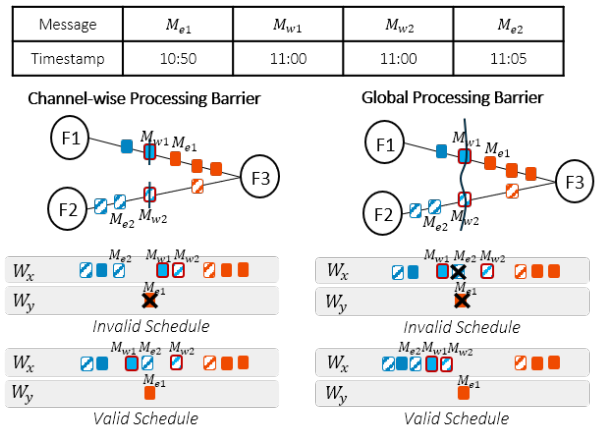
| Message | $M_{e1}$ | $M_{w1}$ | $M_{w2}$ | $M_{e2}$ |
|---|---|---|---|---|
| Timestamp | 10:50 | 11:00 | 11:00 | 11:05 |

Channel-wise Processing Barrier

F1 $M_{w1}$ $M_{e1}$ F3 F2 $M_{e2}$ $M_{w2}$

$W_x$ $M_{e2}$ $M_{w1}$ $M_{w2}$
$W_y$ $M_{e1}$

Invalid Schedule

$W_x$ $M_{w1}$ $M_{e2}$ $M_{w2}$
$W_y$ $M_{e1}$

Valid Schedule

Global Processing Barrier

F1 $M_{w1}$ $M_{e1}$ F3 F2 $M_{e2}$ $M_{w2}$

$W_x$ $M_{w1}$ $M_{e2}$ $M_{w2}$
$W_y$ $M_{e1}$

Invalid Schedule

$W_x$ $M_{e2}$ $M_{w1}$ $M_{w2}$
$W_y$ $M_{e1}$

Valid Schedule